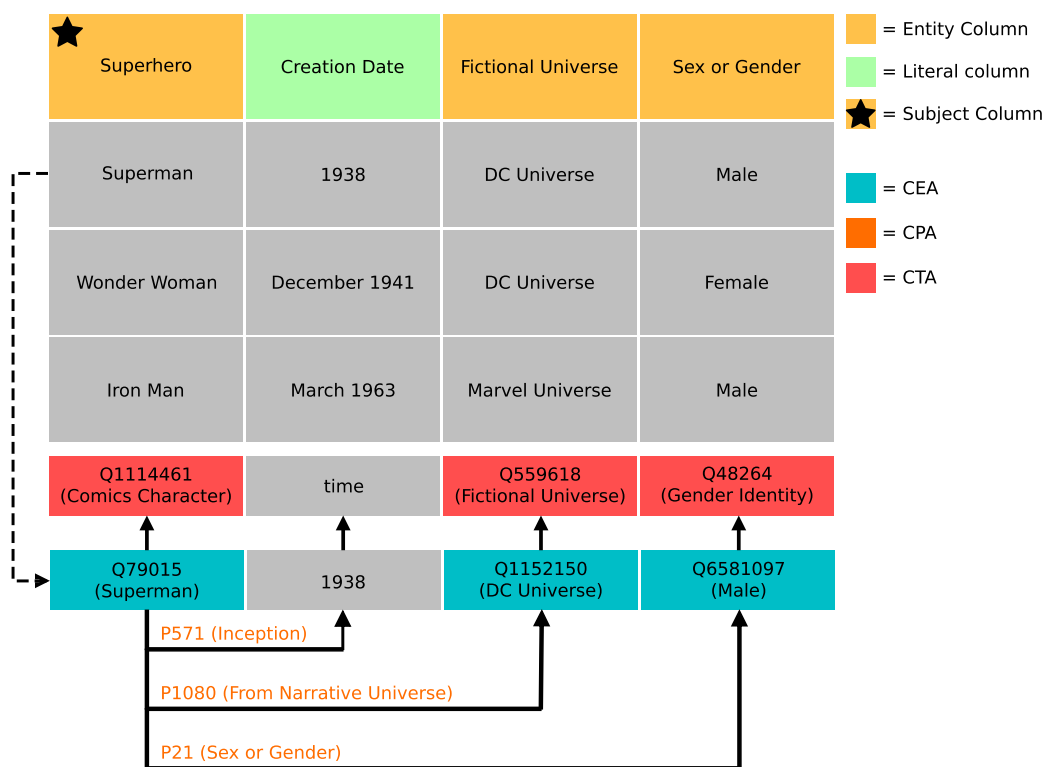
| Superhero | Creation Date | Fictional Universe | Sex or Gender |
|---|---|---|---|
| Superman | 1938 | DC Universe | Male |
| Wonder Woman | December 1941 | DC Universe | Female |
| Iron Man | March 1963 | Marvel Universe | Male |

= Entity Column
= Literal column
= Subject Column

= CEA
= CPA
= CTA

| Q1114461 (Comics Character) | time | Q559618 (Fictional Universe) | Q48264 (Gender Identity) |
|---|---|---|---|
| Q79015 (Superman) | 1938 | Q1152150 (DC Universe) | Q6581097 (Male) |

P571 (Inception)
P1080 (From Narrative Universe)
P21 (Sex or Gender)